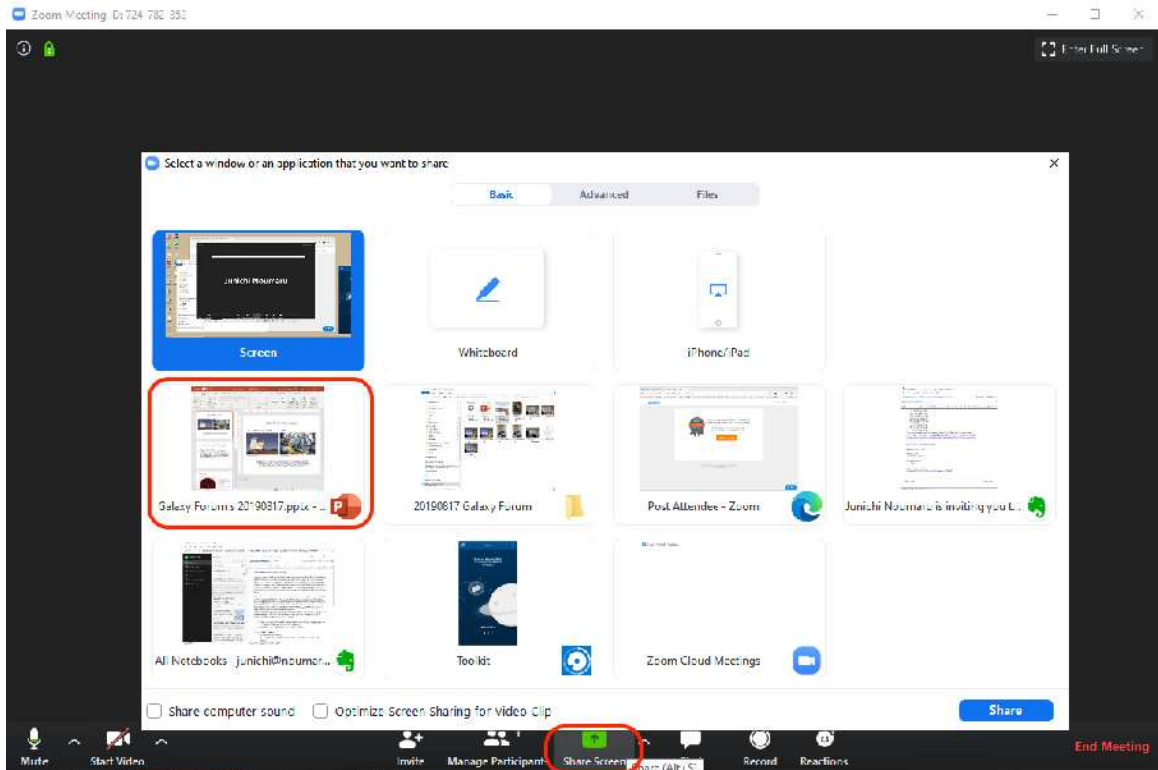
Zoom Meeting ID: 724 782 352

Enter Full Screen

Select a window or an application that you want to share

Basic Advanced Files

Junichi Noumaru

Screen

Whiteboard

iPhone/iPad

Galaxy Forums 20190817.pptx - ...

20190817 Galaxy Forum

Post Attendee - Zoom

Junichi Noumaru is inviting you t...

All Notebooks - junichi@noumar...

Toolkit

Zoom Cloud Meetings

Share computer sound

Optimize Screen Sharing for Video Clip

Share

Mute

Start Video

Invite

Manage Participants

Share Screen

Share (Alt+S)

Record

Reactions

End Meeting